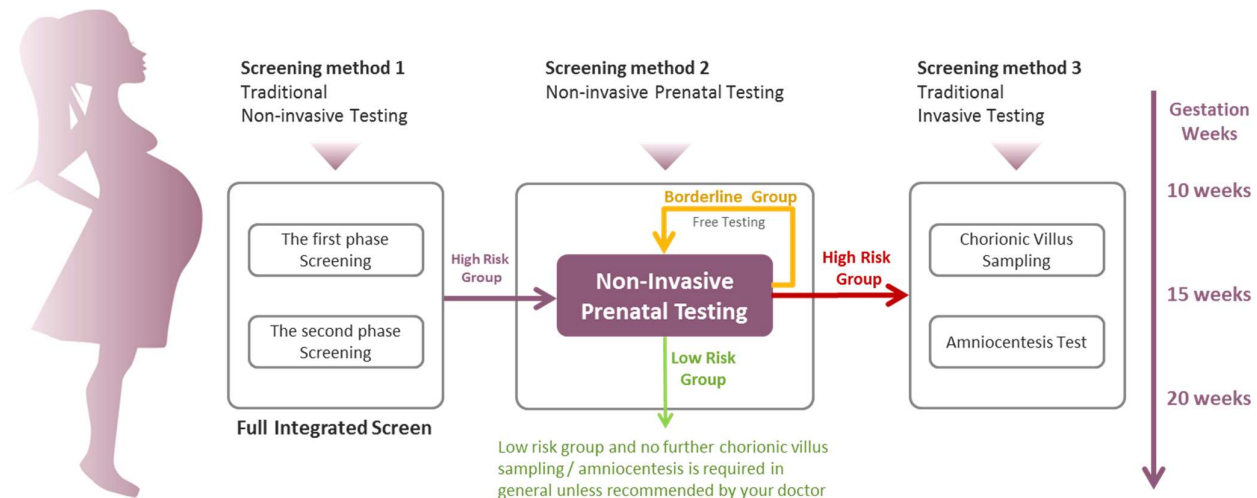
Screening method 1
Traditional
Non-invasive Testing

Screening method 2
Non-invasive Prenatal Testing

Screening method 3
Traditional
Invasive Testing

Gestation Weeks

10 weeks

15 weeks

20 weeks

The first phase Screening

The second phase Screening

Full Integrated Screen

High Risk Group

Borderline Group

Free Testing

Non-Invasive Prenatal Testing

Low Risk Group

High Risk Group

Chorionic Villus Sampling

Amniocentesis Test

Low risk group and no further chorionic villus sampling / amniocentesis is required in general unless recommended by your doctor